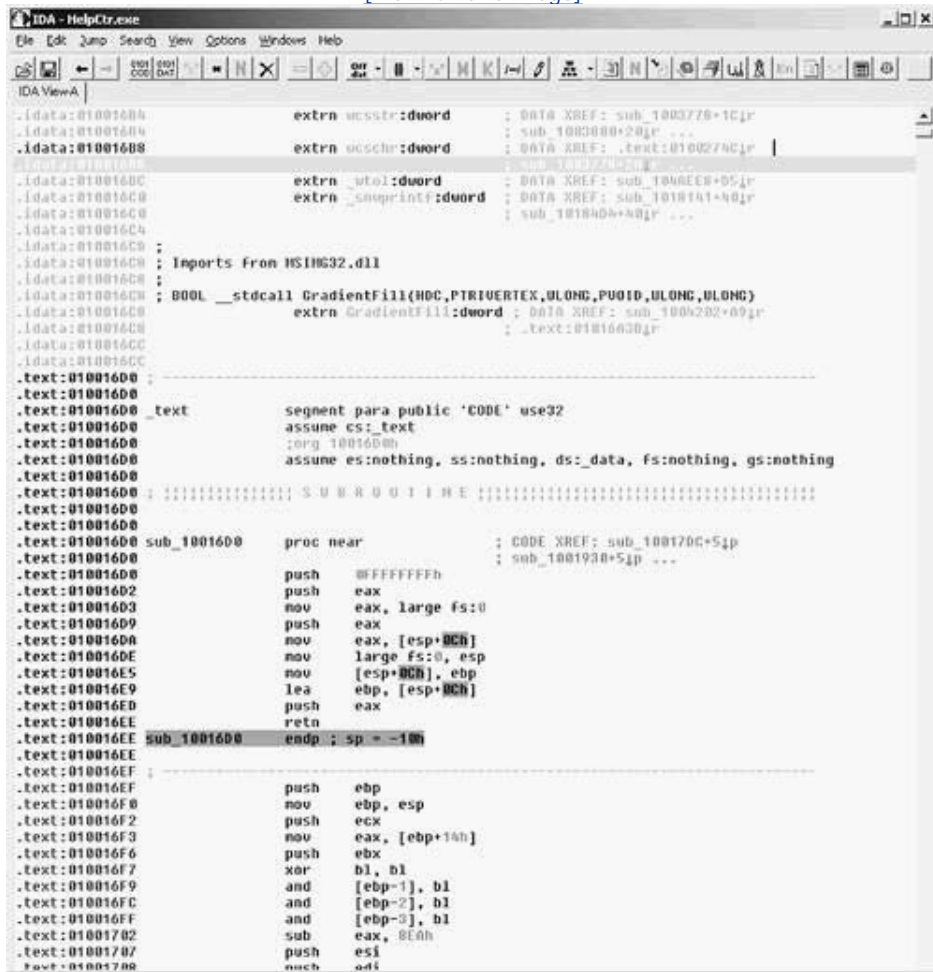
IDA - HelpCtr.exe

File Edit Jump Search View Options Windows Help

IDA View-A

.idata:01001684 extrn wcsstr:dword ; DATA XREF: sub_1003778+1C↑r
.idata:01001684 ; sub_1003080+20↑r ...
.idata:01001688 extrn wcschr:dword ; DATA XREF: .text:0100274C↑r
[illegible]
.idata:0100168C extrn _wtol:dword ; DATA XREF: sub_100AEE0+D5↑r
.idata:010016C0 extrn _snwprintf:dword ; DATA XREF: sub_1010141+40↑r
.idata:010016C0 ; sub_10184DA+40↑r ...
.idata:010016C4
.idata:010016C8 ;
.idata:010016C8 ; Imports from MSIMG32.dll
.idata:010016C8 ;
.idata:010016C8 ; BOOL __stdcall GradientFill(HDC,PTRIVERTEX,ULONG,PVOID,ULONG,ULONG)
.idata:010016C8 extrn GradientFill:dword ; DATA XREF: sub_100A202+A9↑r
.idata:010016C8 ; .text:01016030↑r
.idata:010016CC
.idata:010016CC
.text:010016D0 ; ---------------------------------------------------------------
.text:010016D0
.text:010016D0 _text segment para public 'CODE' use32
.text:010016D0 assume cs:_text
.text:010016D0 ;org 10016D0h
.text:010016D0 assume es:nothing, ss:nothing, ds:_data, fs:nothing, gs:nothing
.text:010016D0
.text:010016D0 ; ||||||||||||||| S U B R O U T I N E |||||||||||||||||||||||||||||||||||||
.text:010016D0
.text:010016D0
.text:010016D0 sub_10016D0 proc near ; CODE XREF: sub_100170C+5↓p
.text:010016D0 ; sub_1001938+5↓p ...
.text:010016D0 push 0FFFFFFFFh
.text:010016D2 push eax
.text:010016D3 mov eax, large fs:0
.text:010016D9 push eax
.text:010016DA mov eax, [esp+0Ch]
.text:010016DE mov large fs:0, esp
.text:010016E5 mov [esp+0Ch], ebp
.text:010016E9 lea ebp, [esp+0Ch]
.text:010016ED push eax
.text:010016EE retn
.text:010016EE sub_10016D0 endp ; sp = -10h
.text:010016EE
.text:010016EF ; ---------------------------------------------------------------
.text:010016EF push ebp
.text:010016F0 mov ebp, esp
.text:010016F2 push ecx
.text:010016F3 mov eax, [ebp+14h]
.text:010016F6 push ebx
.text:010016F7 xor bl, bl
.text:010016F9 and [ebp-1], bl
.text:010016FC and [ebp-2], bl
.text:010016FF and [ebp-3], bl
.text:01001702 sub eax, 8EAh
.text:01001707 push esi
.text:01001708 push edi